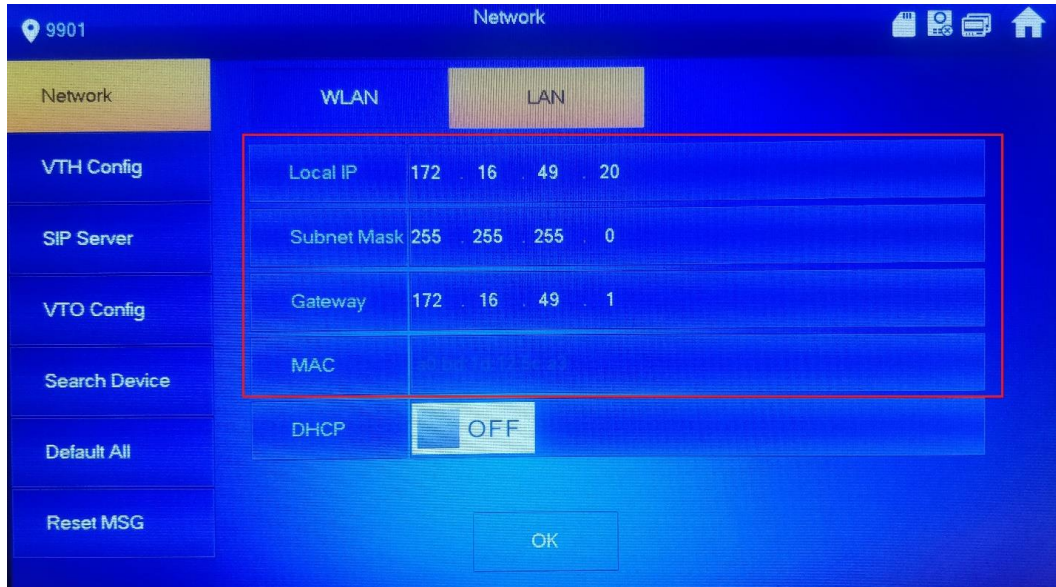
9901

Network

Network

WLAN

LAN

VTH Config

Local IP 172 . 16 . 49 . 20

SIP Server

Subnet Mask 255 . 255 . 255 . 0

VTO Config

Gateway 172 . 16 . 49 . 1

Search Device

MAC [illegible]

Default All

DHCP OFF

Reset MSG

OK